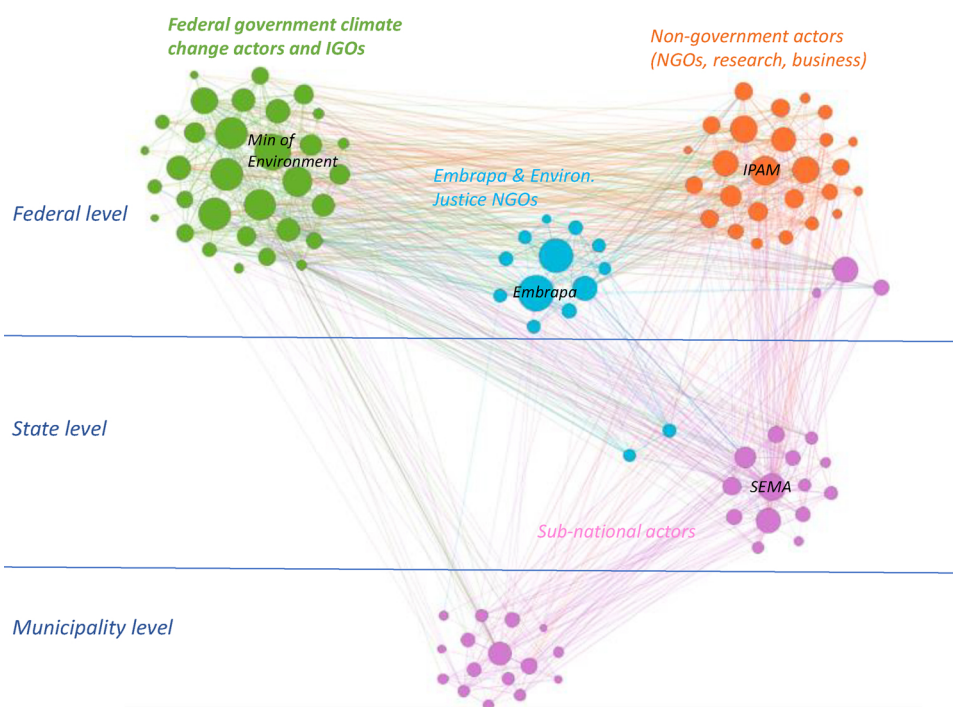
Federal government climate change actors and IGOs

Non-government actors (NGOs, research, business)

Min of Environment

IPAM

Embrapa & Environ. Justice NGOs

Federal level

Embrapa

State level

SEMA

Sub-national actors

Municipality level